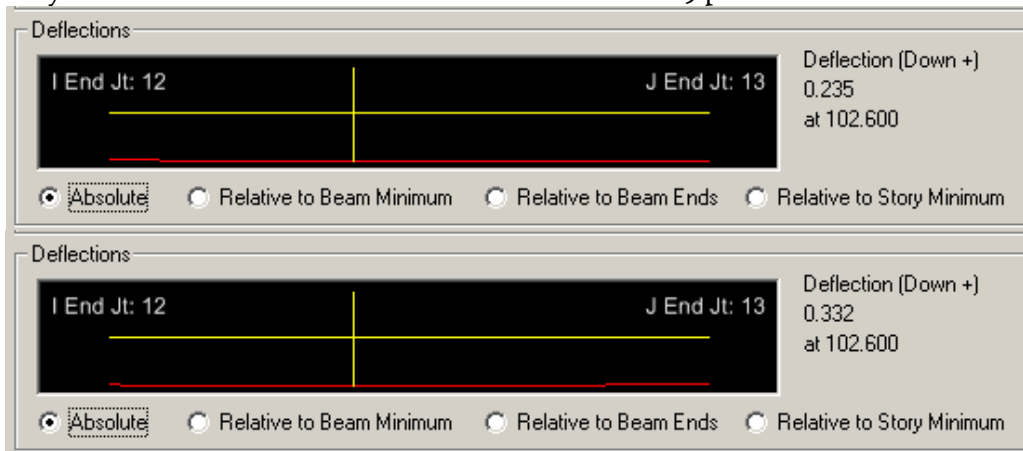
Deflections

I End Jt: 12

J End Jt: 13

Deflection (Down +)
0.235
at 102.600

Absolute Relative to Beam Minimum Relative to Beam Ends Relative to Story Minimum

Deflections

I End Jt: 12

J End Jt: 13

Deflection (Down +)
0.332
at 102.600

Absolute Relative to Beam Minimum Relative to Beam Ends Relative to Story Minimum